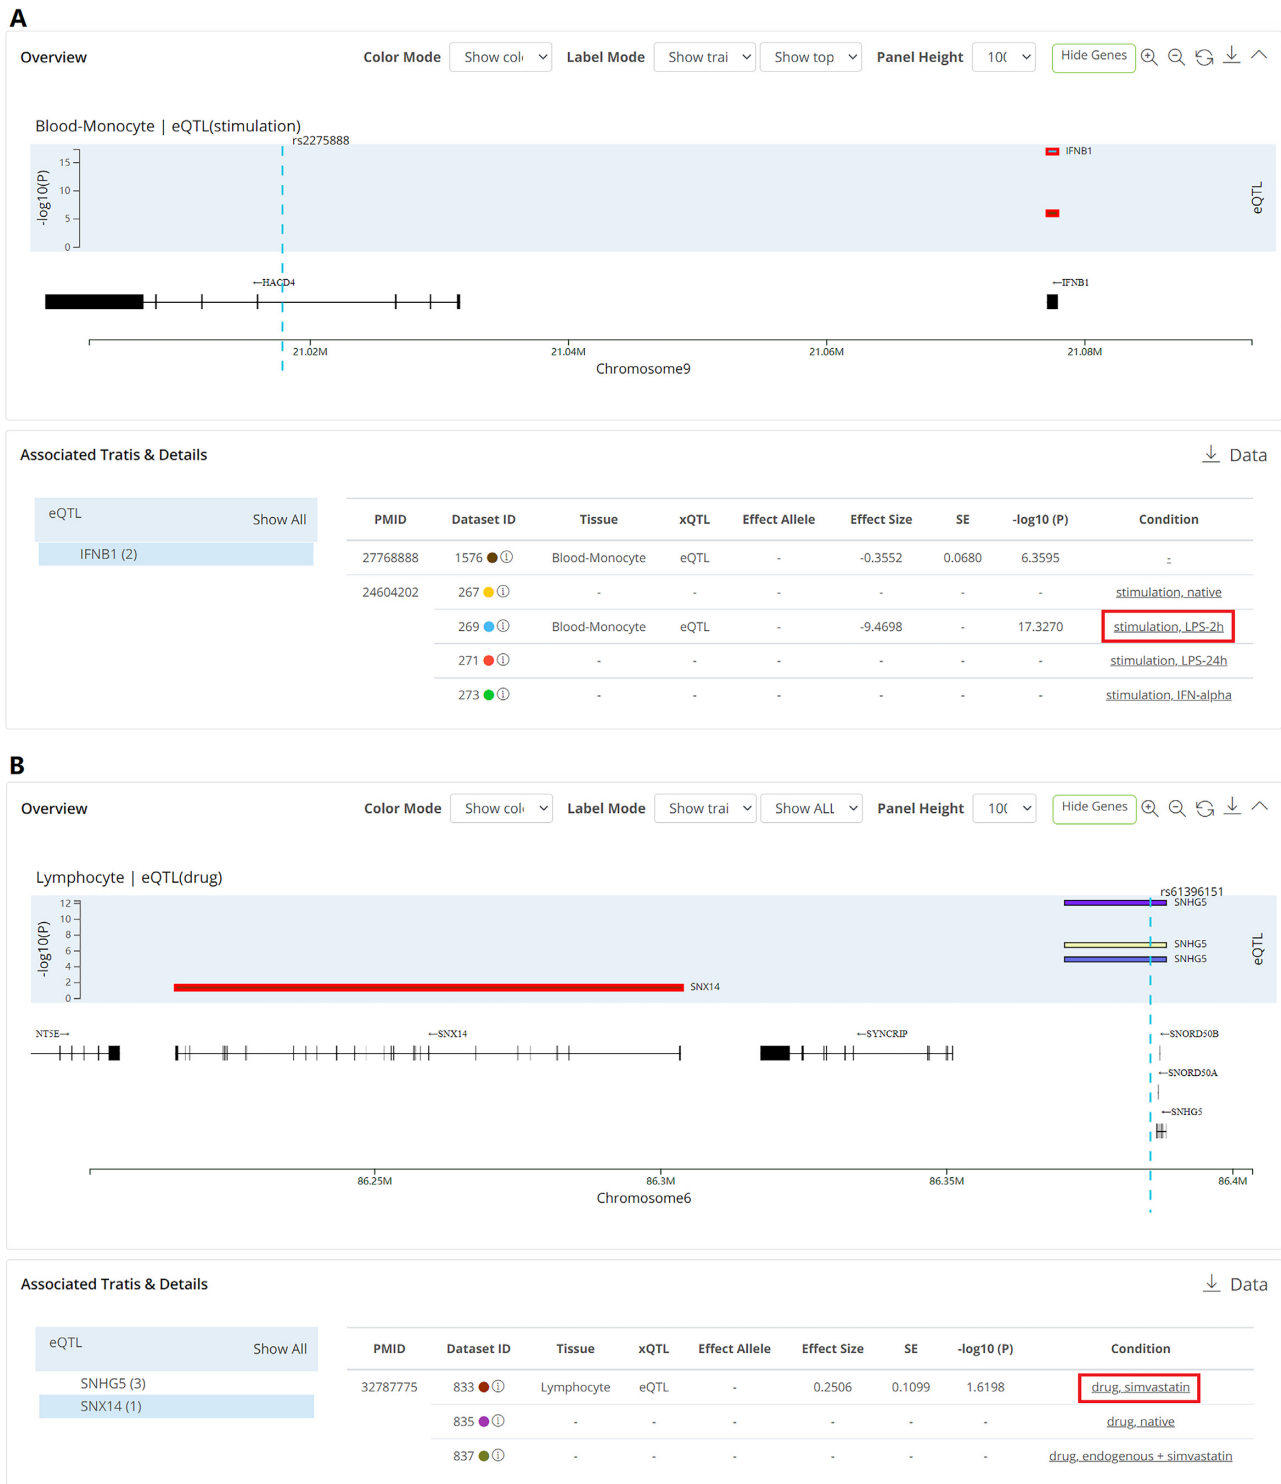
A

Overview Color Mode Show col Label Mode Show trai Show top Panel Height 10( Hide Genes

Blood-Monocyte | eQTL(stimulation)

rs2275888

IFNB1

15
10
5
0
-log10(P)

eQTL

←HACD4

←IFNB1

21.02M 21.04M 21.06M 21.08M

Chromosome9

Associated Tratis & Details

Data

eQTL Show All

IFNB1 (2)

| PMID | Dataset ID | Tissue | xQTL | Effect Allele | Effect Size | SE | -log10 (P) | Condition |
|---|---|---|---|---|---|---|---|---|
| 27768888 | 1576 | Blood-Monocyte | eQTL | - | -0.3552 | 0.0680 | 6.3595 | - |
| 24604202 | 267 | - | - | - | - | - | - | stimulation, native |
| | 269 | Blood-Monocyte | eQTL | - | -9.4698 | - | 17.3270 | stimulation, LPS-2h |
| | 271 | - | - | - | - | - | - | stimulation, LPS-24h |
| | 273 | - | - | - | - | - | - | stimulation, IFN-alpha |

B

Overview Color Mode Show col Label Mode Show trai Show ALL Panel Height 10( Hide Genes

Lymphocyte | eQTL(drug)

rs61396151

SNHG5

SNHG5
SNHG5

SNX14

12
10
8
6
4
2
0
-log10(P)

eQTL

NT5E→ ←SNX14 ←SYNCRIP ←SNORD50B ←SNORD50A ←SNHG5

86.25M 86.3M 86.35M 86.4M

Chromosome6

Associated Tratis & Details

Data

eQTL Show All

SNHG5 (3)
SNX14 (1)

| PMID | Dataset ID | Tissue | xQTL | Effect Allele | Effect Size | SE | -log10 (P) | Condition |
|---|---|---|---|---|---|---|---|---|
| 32787775 | 833 | Lymphocyte | eQTL | - | 0.2506 | 0.1099 | 1.6198 | drug, simvastatin |
| | 835 | - | - | - | - | - | - | drug, native |
| | 837 | - | - | - | - | - | - | drug, endogenous + simvastatin |